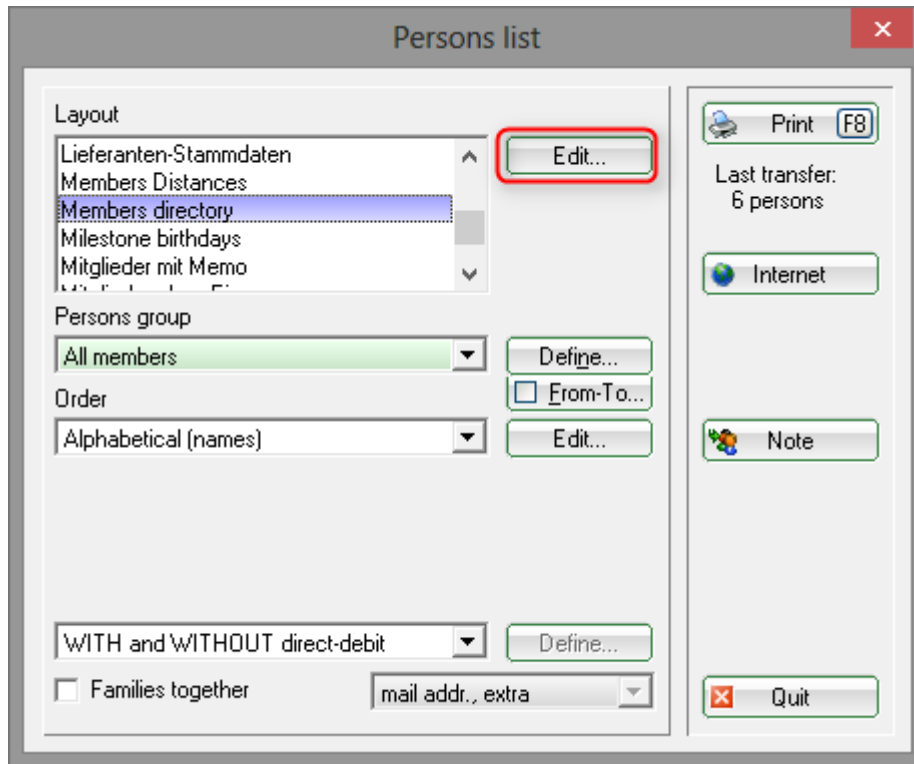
Persons list

Layout
Lieferanten-Stammdaten
Members Distances
Members directory
Milestone birthdays
Mitglieder mit Memo
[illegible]

Edit...

Persons group
All members

Define...
From-To...

Order
Alphabetical (names)

Edit...

WITH and WITHOUT direct-debit

Define...

Families together

mail addr., extra

Print F8

Last transfer: 6 persons

Internet

Note

Quit